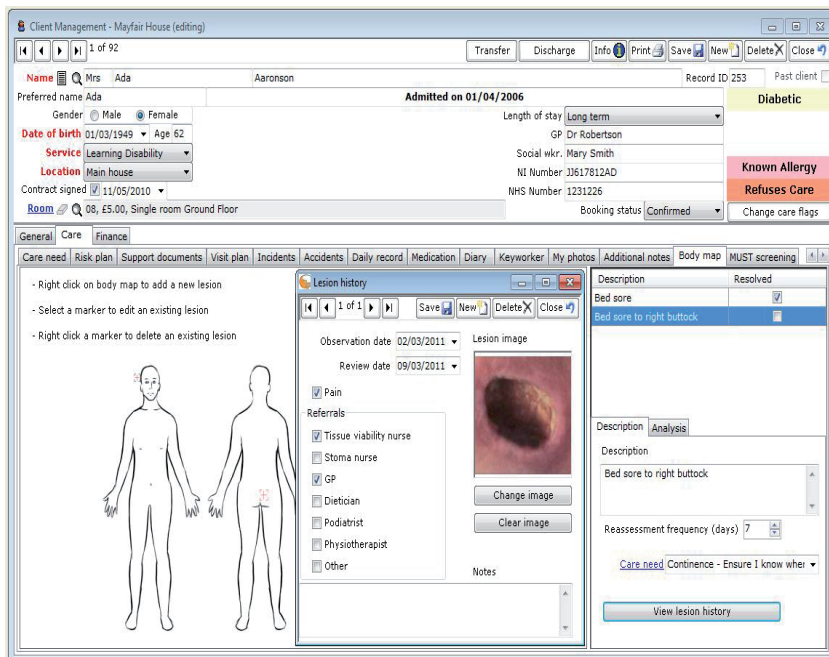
Client Management - Mayfair House (editing)

1 of 92

Transfer
Discharge
Info
Print
Save
New
Delete
Close

Name Mrs Ada Aaronson
Record ID 253
Past client

Preferred name Ada
Admitted on 01/04/2006
Diabetic

Gender Male Female
Length of stay Long term

Date of birth 01/03/1949 Age 62
GP Dr Robertson

Service Learning Disability
Social wkr. Mary Smith

Location Main house
NI Number JJ617812AD
Known Allergy

Contract signed 11/05/2010
NHS Number 1231226
Refuses Care

Room 08, £5.00, Single room Ground Floor
Booking status Confirmed
Change care flags

General | Care | Finance

Care need | Risk plan | Support documents | Visit plan | Incidents | Accidents | Daily record | Medication | Diary | Keyworker | My photos | Additional notes | Body map | MUST screening

- Right click on body map to add a new lesion

- Select a marker to edit an existing lesion

- Right click a marker to delete an existing lesion

Lesion history

1 of 1
Save
New
Delete
Close

Observation date 02/03/2011
Review date 09/03/2011
Lesion image

Pain

Referrals
Tissue viability nurse
Stoma nurse
GP
Dietician
Podiatrist
Physiotherapist
Other

Change image
Clear image

Notes

| Description | Resolved |
|---|---|
| Bed sore | ☑ |
| Bed sore to right buttock | ☐ |

Description | Analysis

Description
Bed sore to right buttock

Reassessment frequency (days) 7

Care need Continence - Ensure I know wher

View lesion history